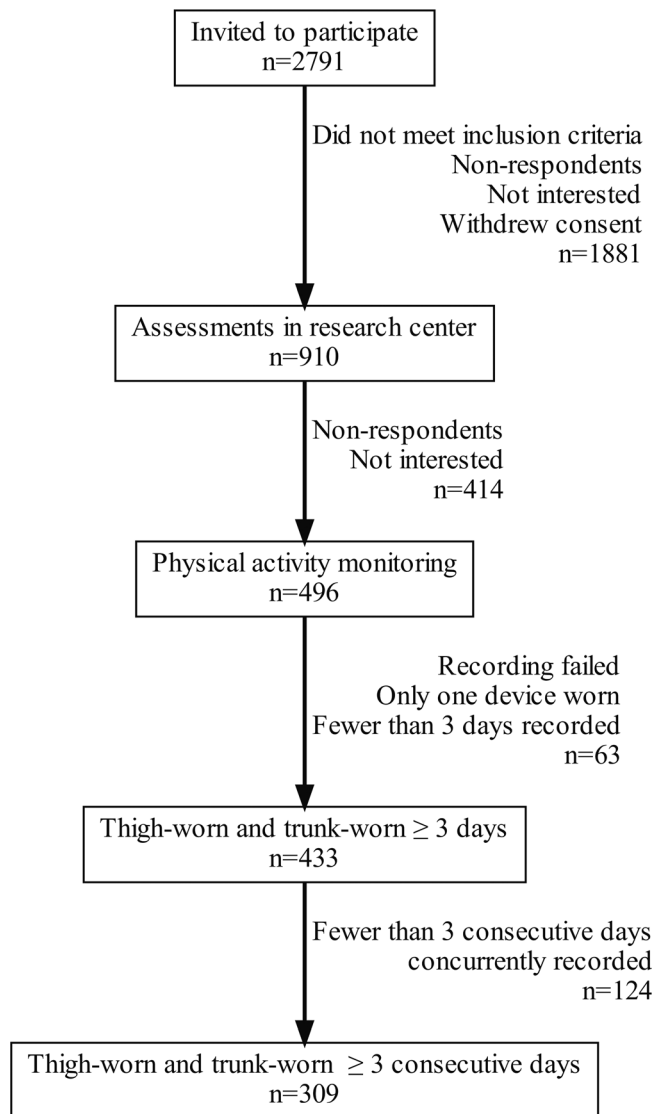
Invited to participate
n=2791

Did not meet inclusion criteria
Non-respondents
Not interested
Withdrew consent
n=1881

Assessments in research center
n=910

Non-respondents
Not interested
n=414

Physical activity monitoring
n=496

Recording failed
Only one device worn
Fewer than 3 days recorded
n=63

Thigh-worn and trunk-worn $\geq$ 3 days
n=433

Fewer than 3 consecutive days
concurrently recorded
n=124

Thigh-worn and trunk-worn $\geq$ 3 consecutive days
n=309